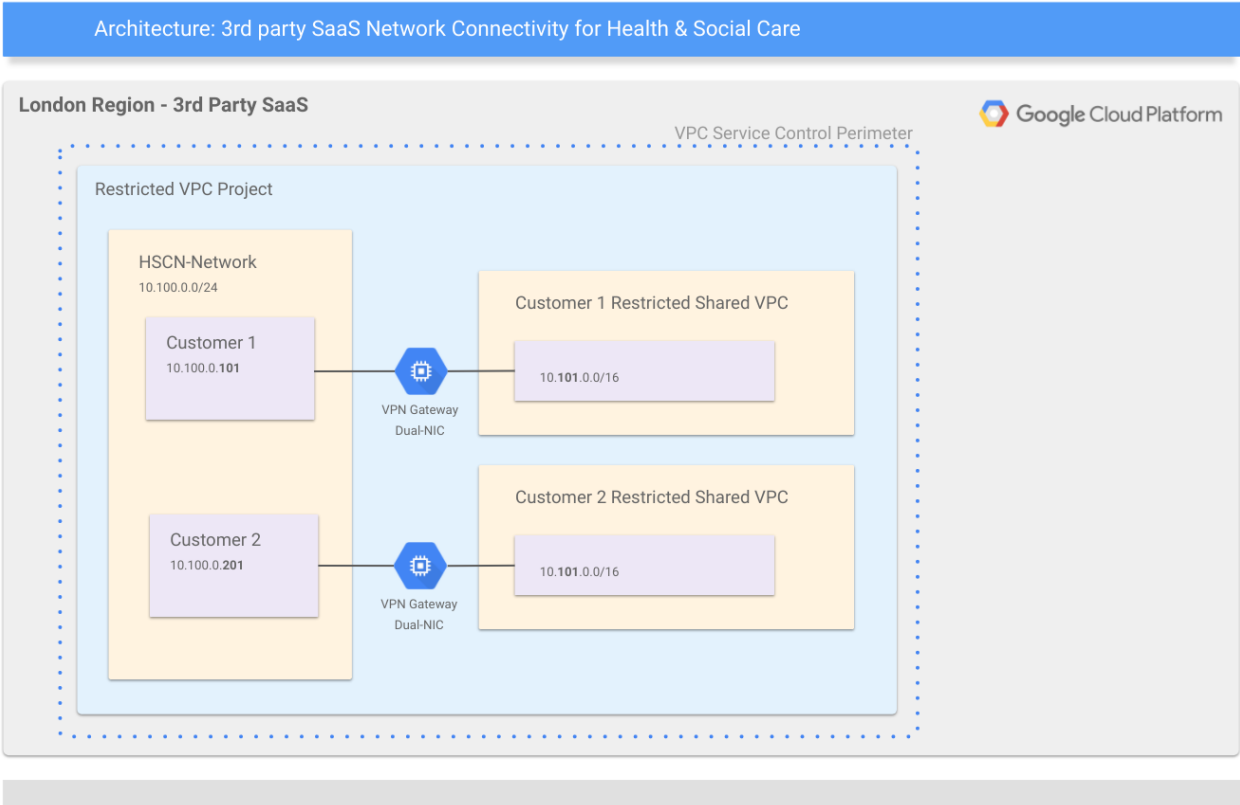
Architecture: 3rd party SaaS Network Connectivity for Health & Social Care

London Region - 3rd Party SaaS

Google Cloud Platform

VPC Service Control Perimeter

Restricted VPC Project

HSCN-Network
10.100.0.0/24

Customer 1
10.100.0.**101**

VPN Gateway
Dual-NIC

Customer 1 Restricted Shared VPC

10.**101**.0.0/16

Customer 2
10.100.0.**201**

VPN Gateway
Dual-NIC

Customer 2 Restricted Shared VPC

10.**101**.0.0/16